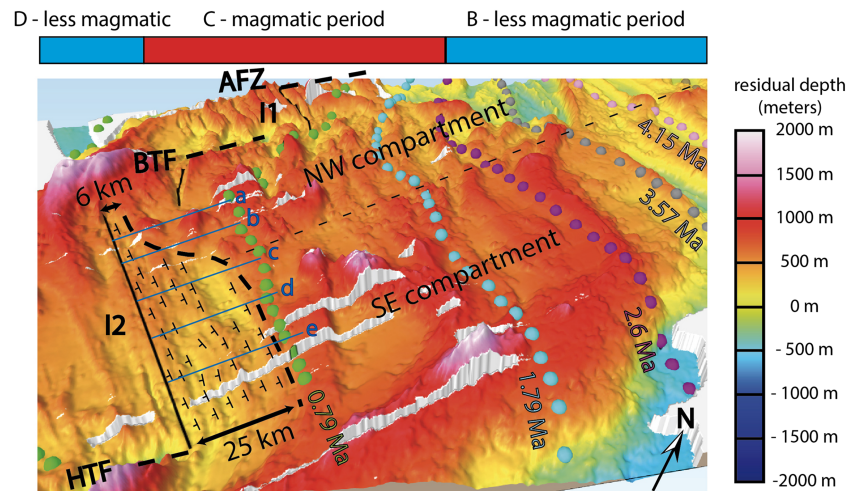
D - less magmatic C - magmatic period B - less magmatic period

AFZ
I1
BTF
NW compartment
6 km
a
b
c
d
e
SE compartment
I2
25 km
HTF
0.79 Ma
1.79 Ma
2.6 Ma
3.57 Ma
4.15 Ma
N

residual depth (meters)
2000 m
1500 m
1000 m
500 m
0 m
- 500 m
- 1000 m
- 1500 m
-2000 m